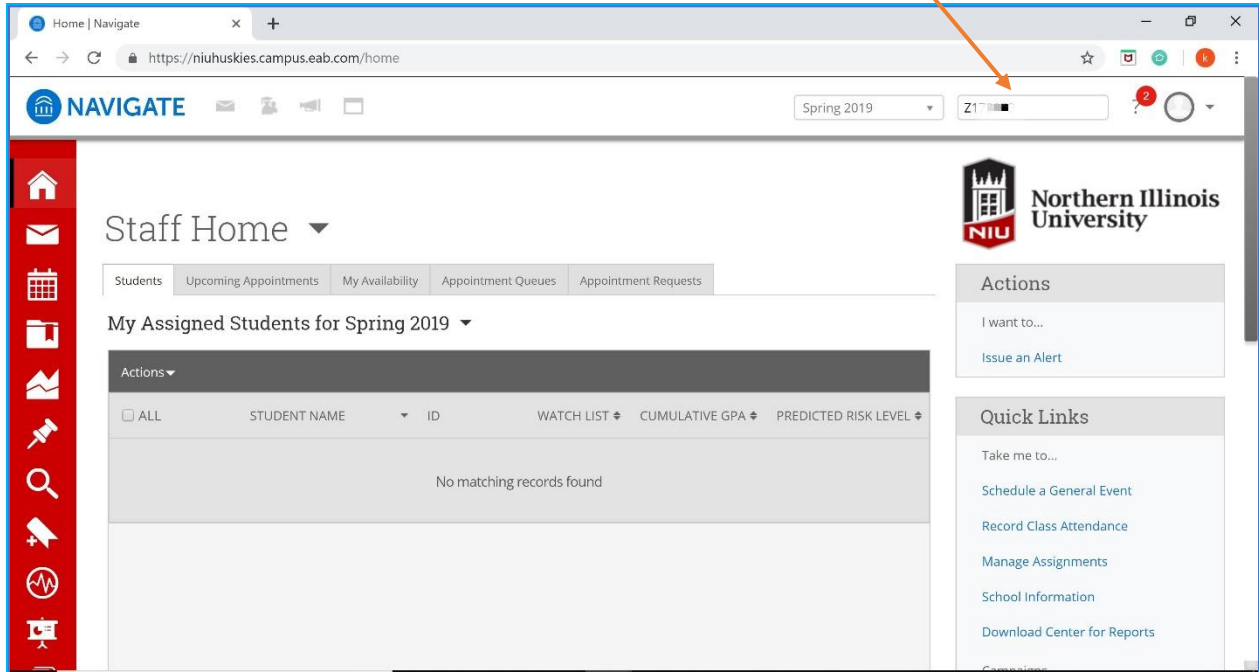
Home | Navigate
https://niuhuskies.campus.eab.com/home

NAVIGATE

Spring 2019
Z1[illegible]
2

Staff Home

Students | Upcoming Appointments | My Availability | Appointment Queues | Appointment Requests

My Assigned Students for Spring 2019

Actions

| ALL | STUDENT NAME | ID | WATCH LIST | CUMULATIVE GPA | PREDICTED RISK LEVEL |
|---|---|---|---|---|---|
| No matching records found | | | | | |

NIU
Northern Illinois University

Actions
I want to...
Issue an Alert

Quick Links
Take me to...
Schedule a General Event
Record Class Attendance
Manage Assignments
School Information
Download Center for Reports
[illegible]